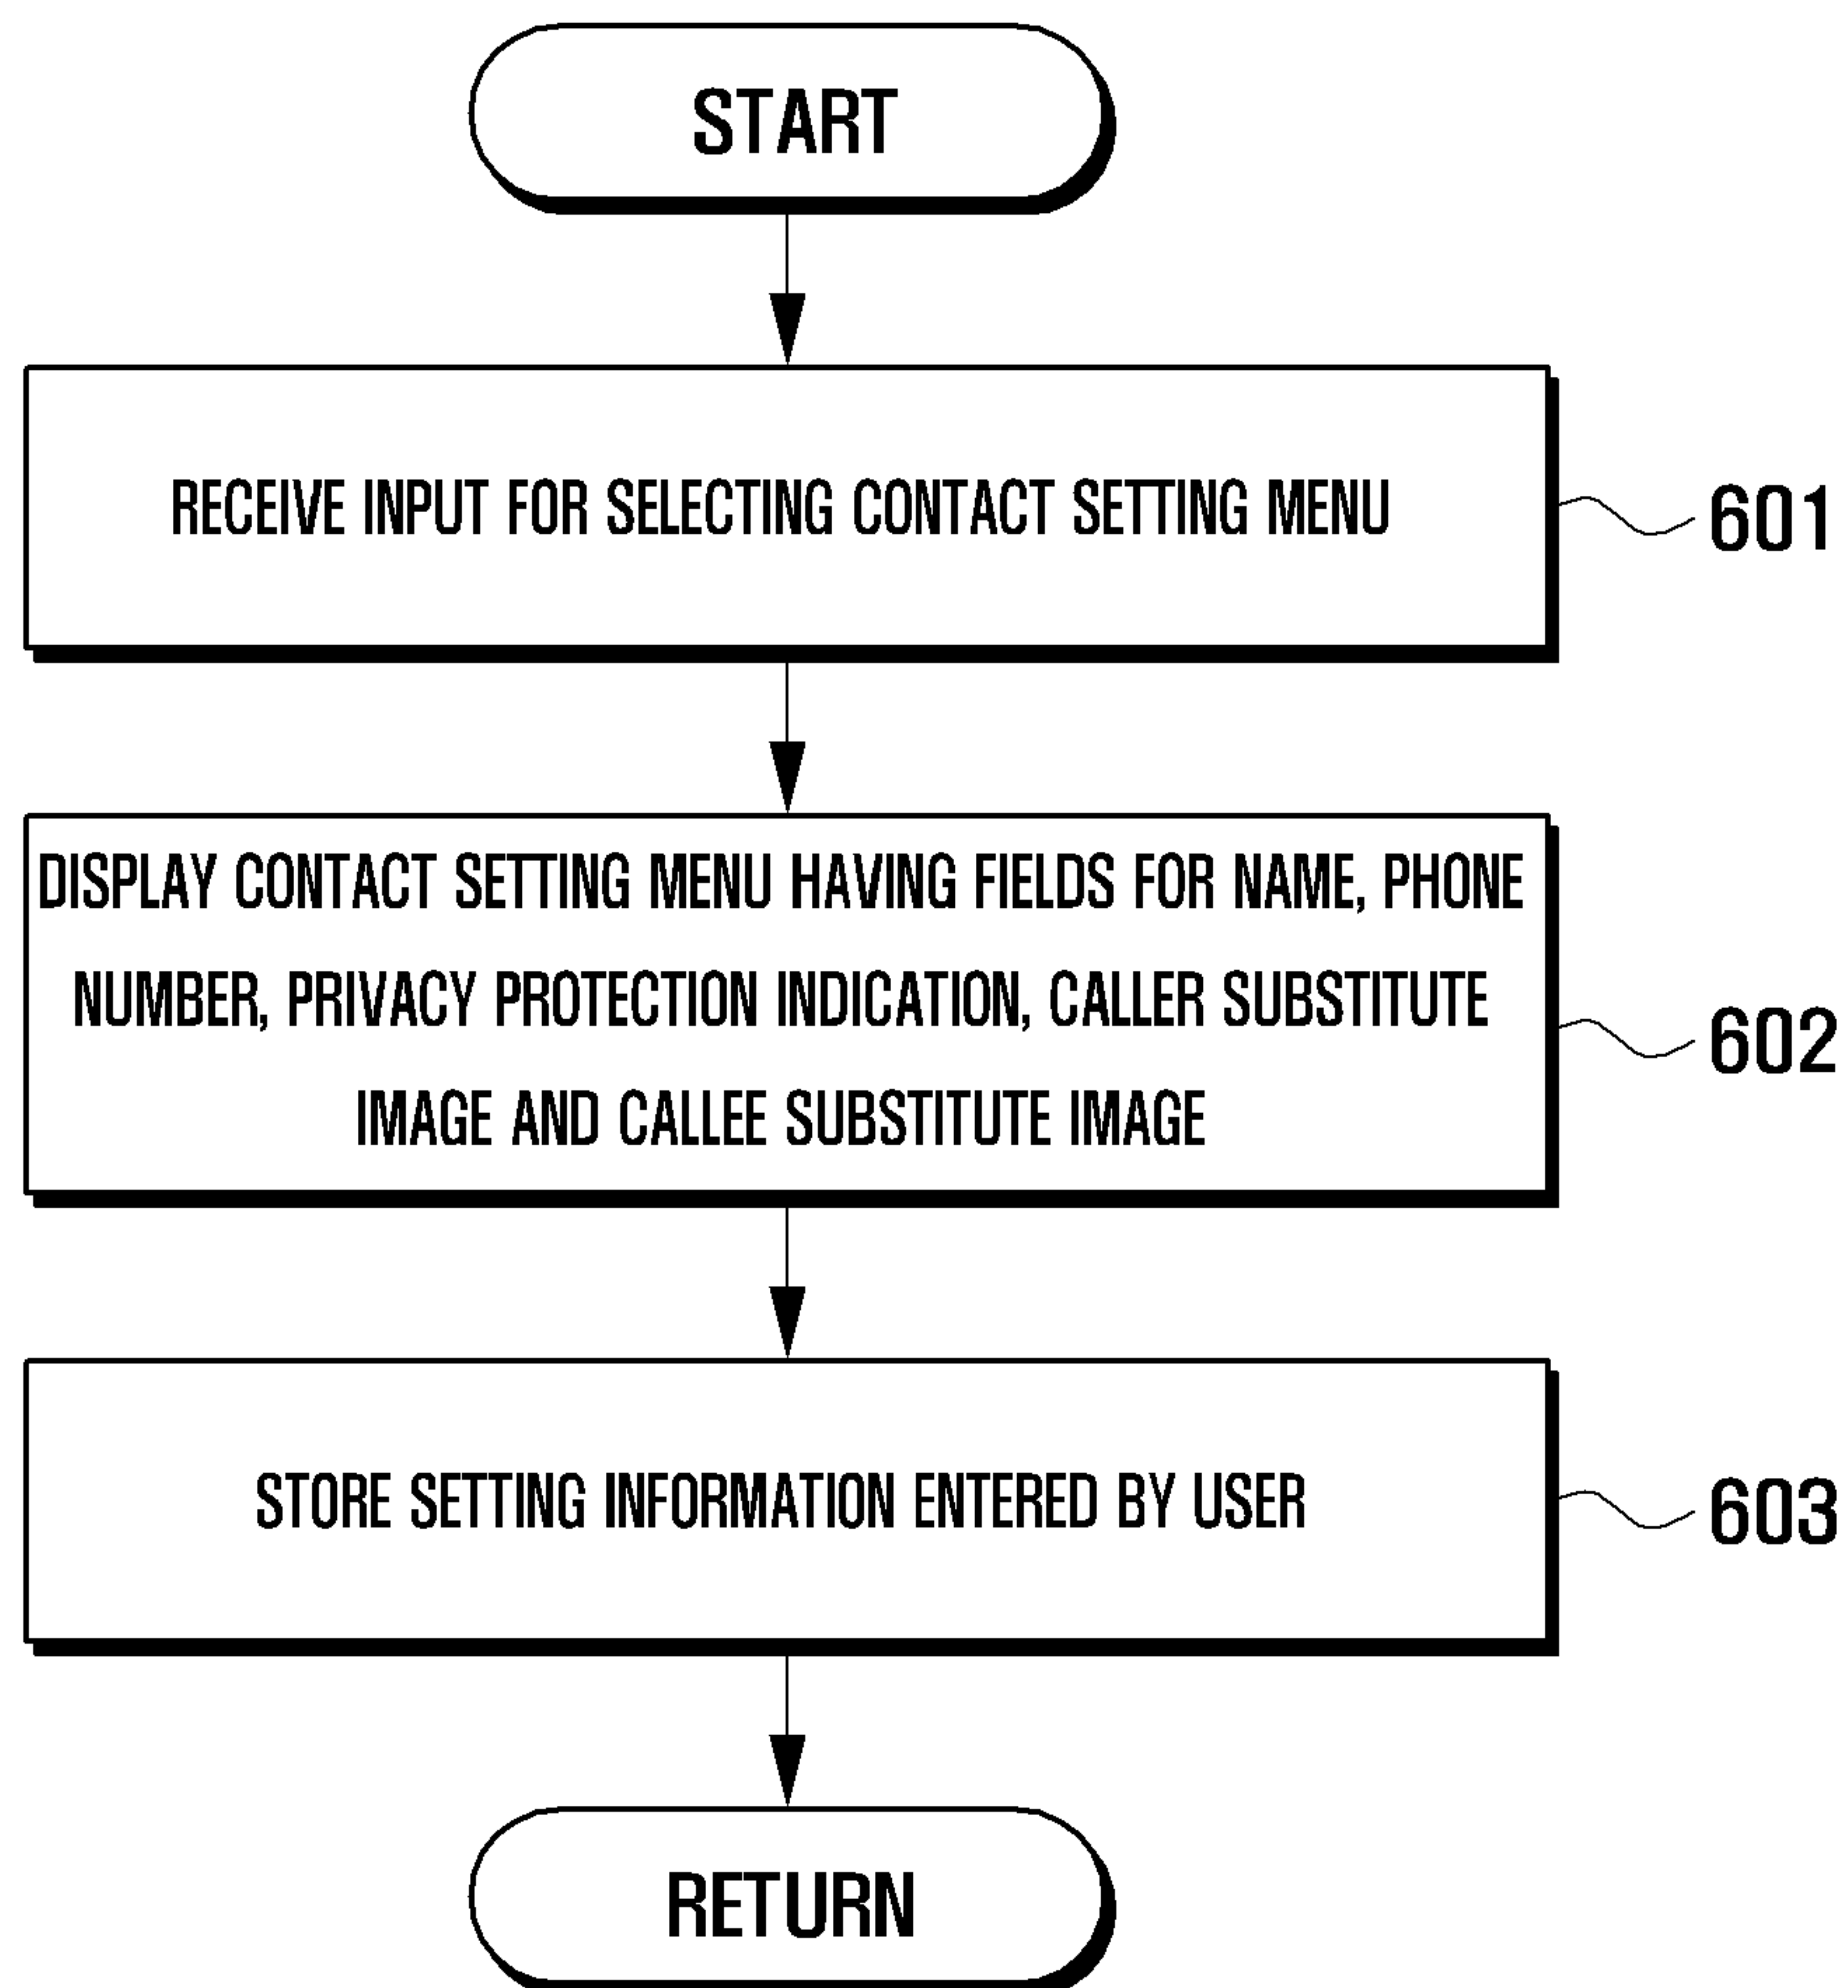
START

RECEIVE INPUT FOR SELECTING CONTACT SETTING MENU

601

DISPLAY CONTACT SETTING MENU HAVING FIELDS FOR NAME, PHONE NUMBER, PRIVACY PROTECTION INDICATION, CALLER SUBSTITUTE IMAGE AND CALLEE SUBSTITUTE IMAGE

602

STORE SETTING INFORMATION ENTERED BY USER

603

RETURN